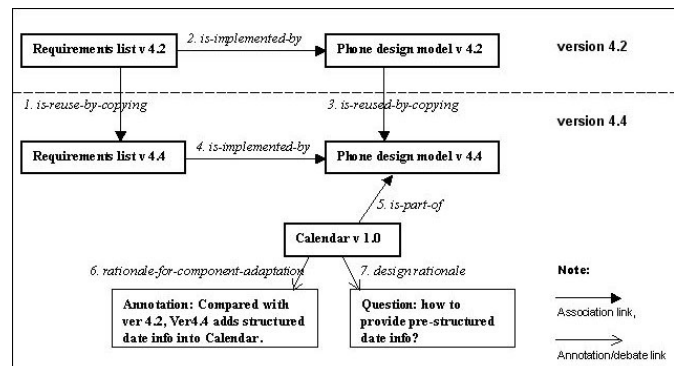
Requirements list v 4.2

2. is-implemented-by

Phone design model v 4.2

version 4.2

1. is-reuse-by-copying

3. is-reused-by-copying

version 4.4

Requirements list v 4.4

4. is-implemented-by

Phone design model v 4.4

5. is-part-of

Calendar v 1.0

6. rationale-for-component-adaptation

7. design rationale

Note:

Annotation: Compared with ver 4.2, Ver4.4 adds structured date info into Calendar.

Question: how to provide pre-structured date info?

Association link,

Annotation/debate link